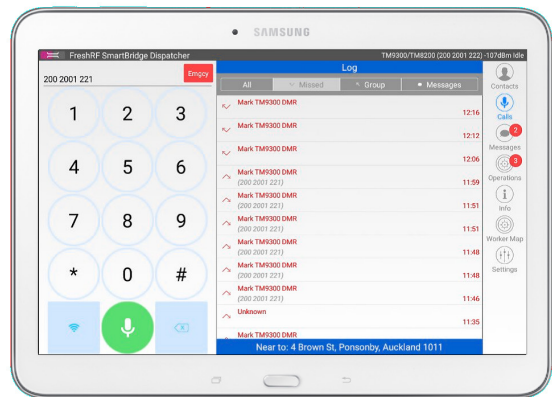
SAMSUNG

FreshRF SmartBridge Dispatcher

TM9300/TM8200 (200 2001 222) -107dBm Idle

200 2001 221

Emgcy

1 2 3

4 5 6

7 8 9

* 0 #

Log

All | Missed | Group | Messages

Mark TM9300 DMR 12:16

Mark TM9300 DMR 12:12

Mark TM9300 DMR 12:06

Mark TM9300 DMR (200 2001 221) 11:59

Mark TM9300 DMR (200 2001 221) 11:51

Mark TM9300 DMR (200 2001 221) 11:51

Mark TM9300 DMR (200 2001 221) 11:48

Mark TM9300 DMR (200 2001 221) 11:48

Mark TM9300 DMR (200 2001 221) 11:46

Unknown 11:35

Mark TM9300 DMR

Near to: 4 Brown St, Ponsonby, Auckland 1011

Contacts

Calls

2

Messages

3

Operations

Info

Worker Map

Settings